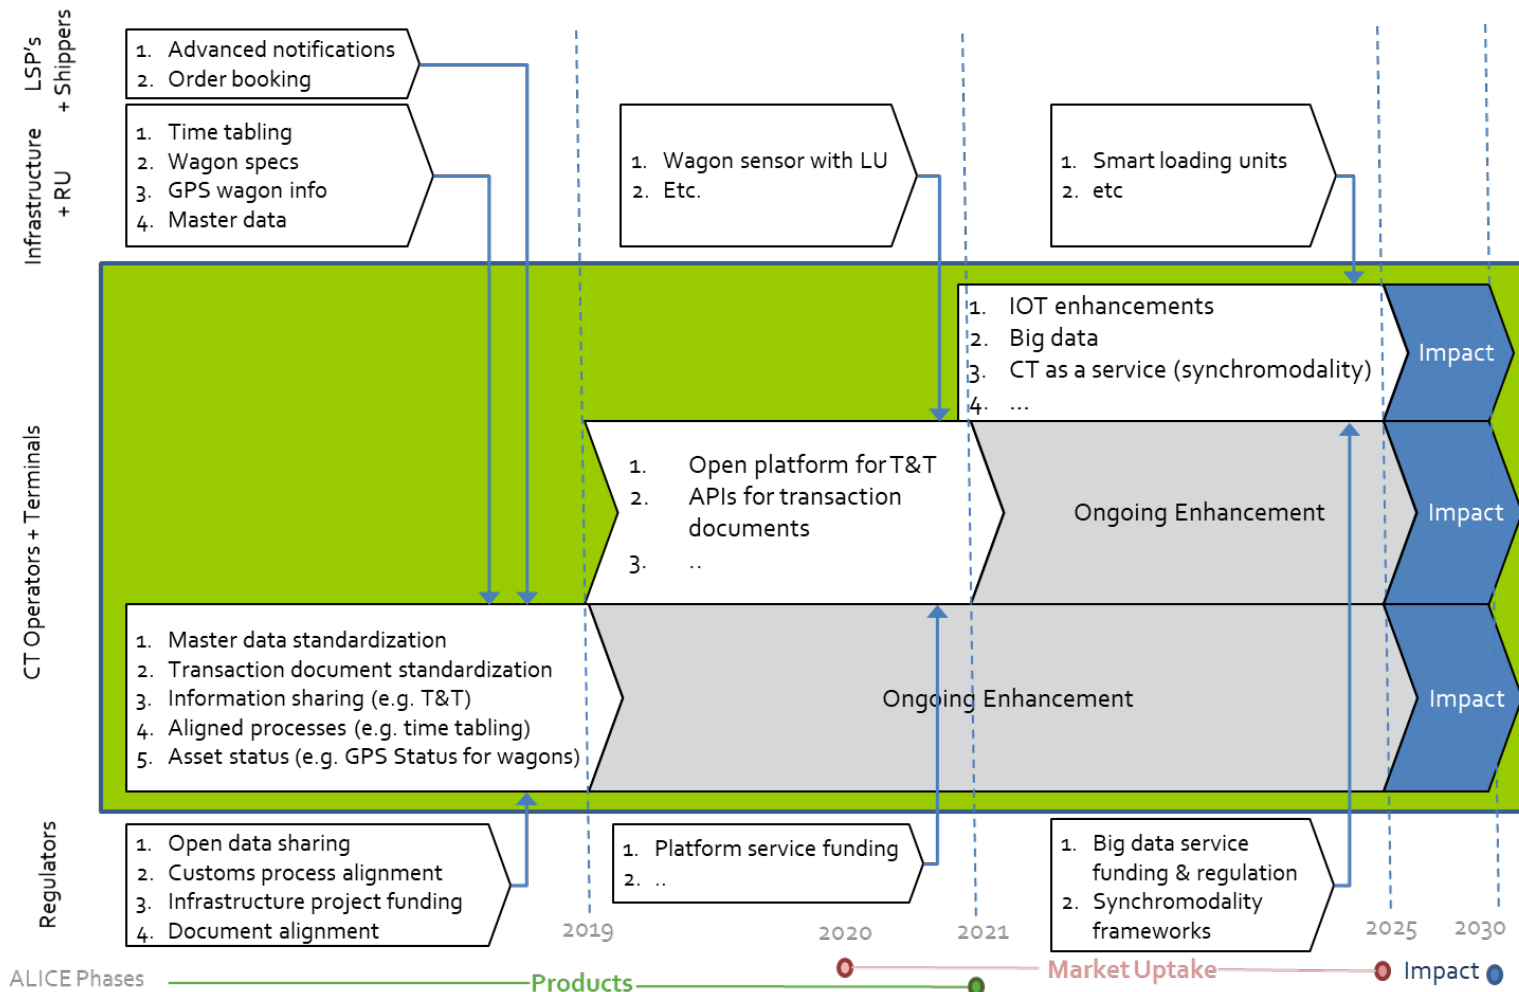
LSP's + Shippers

1. Advanced notifications
2. Order booking

Infrastructure + RU

1. Time tabling
2. Wagon specs
3. GPS wagon info
4. Master data

1. Wagon sensor with LU
2. Etc.

1. Smart loading units
2. etc

CT Operators + Terminals

1. IOT enhancements
2. Big data
3. CT as a service (synchromodality)
4. ...

Impact

1. Open platform for T&T
2. APIs for transaction documents
3. ..

Ongoing Enhancement

Impact

1. Master data standardization
2. Transaction document standardization
3. Information sharing (e.g. T&T)
4. Aligned processes (e.g. time tabling)
5. Asset status (e.g. GPS Status for wagons)

Ongoing Enhancement

Impact

Regulators

1. Open data sharing
2. Customs process alignment
3. Infrastructure project funding
4. Document alignment

1. Platform service funding
2. ..

1. Big data service funding & regulation
2. Synchromodality frameworks

2019 2020 2021 2025 2030

ALICE Phases Products Market Uptake Impact